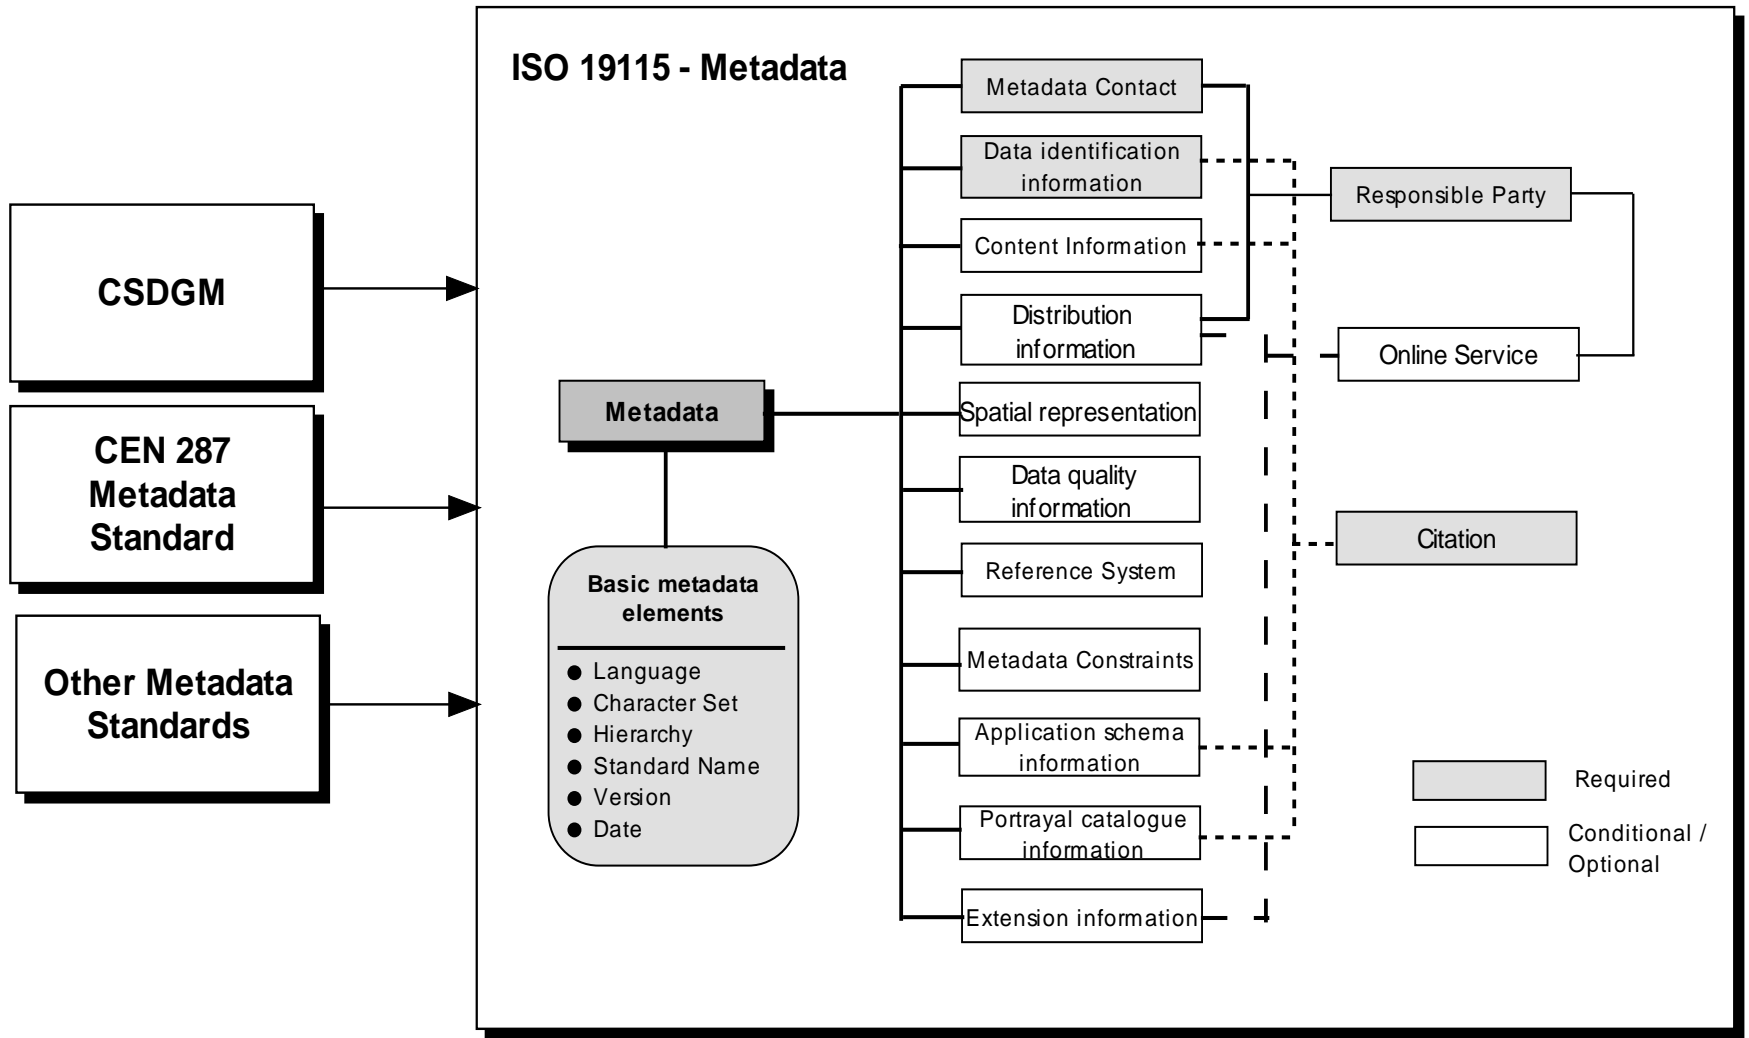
CSDGM

CEN 287 Metadata Standard

Other Metadata Standards

ISO 19115 - Metadata

Metadata

Basic metadata elements

● Language
● Character Set
● Hierarchy
● Standard Name
● Version
● Date

Metadata Contact

Data identification information

Content Information

Distribution information

Spatial representation

Data quality information

Reference System

Metadata Constraints

Application schema information

Portrayal catalogue information

Extension information

Responsible Party

Online Service

Citation

Required

Conditional / Optional